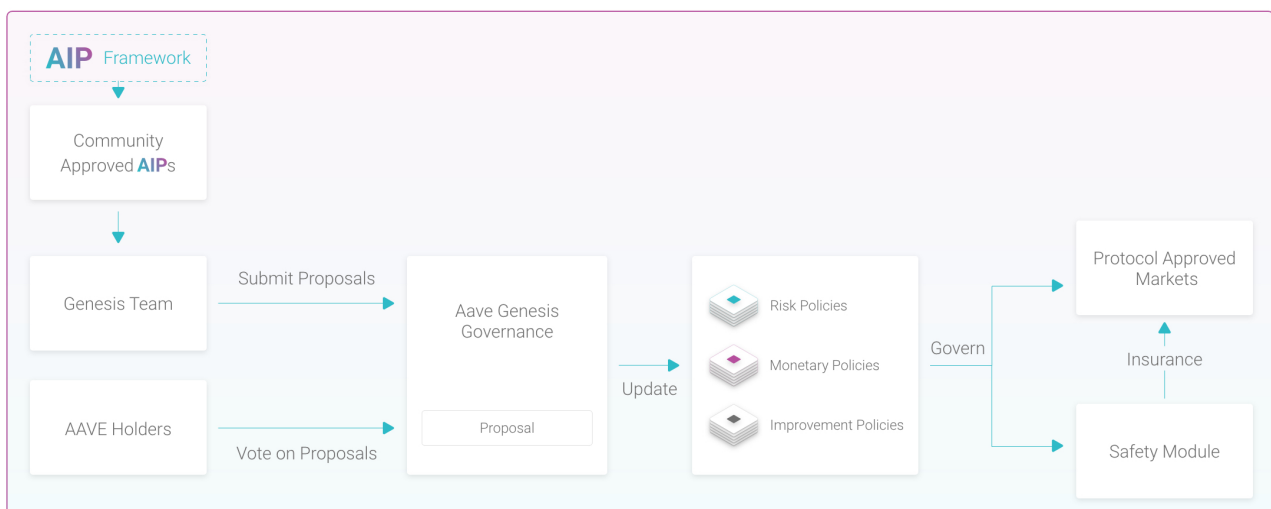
AIP Framework

Community Approved AIPs

Genesis Team

Submit Proposals

Aave Genesis Governance

Proposal

AAVE Holders

Vote on Proposals

Update

Risk Policies

Monetary Policies

Improvement Policies

Govern

Protocol Approved Markets

Insurance

Safety Module